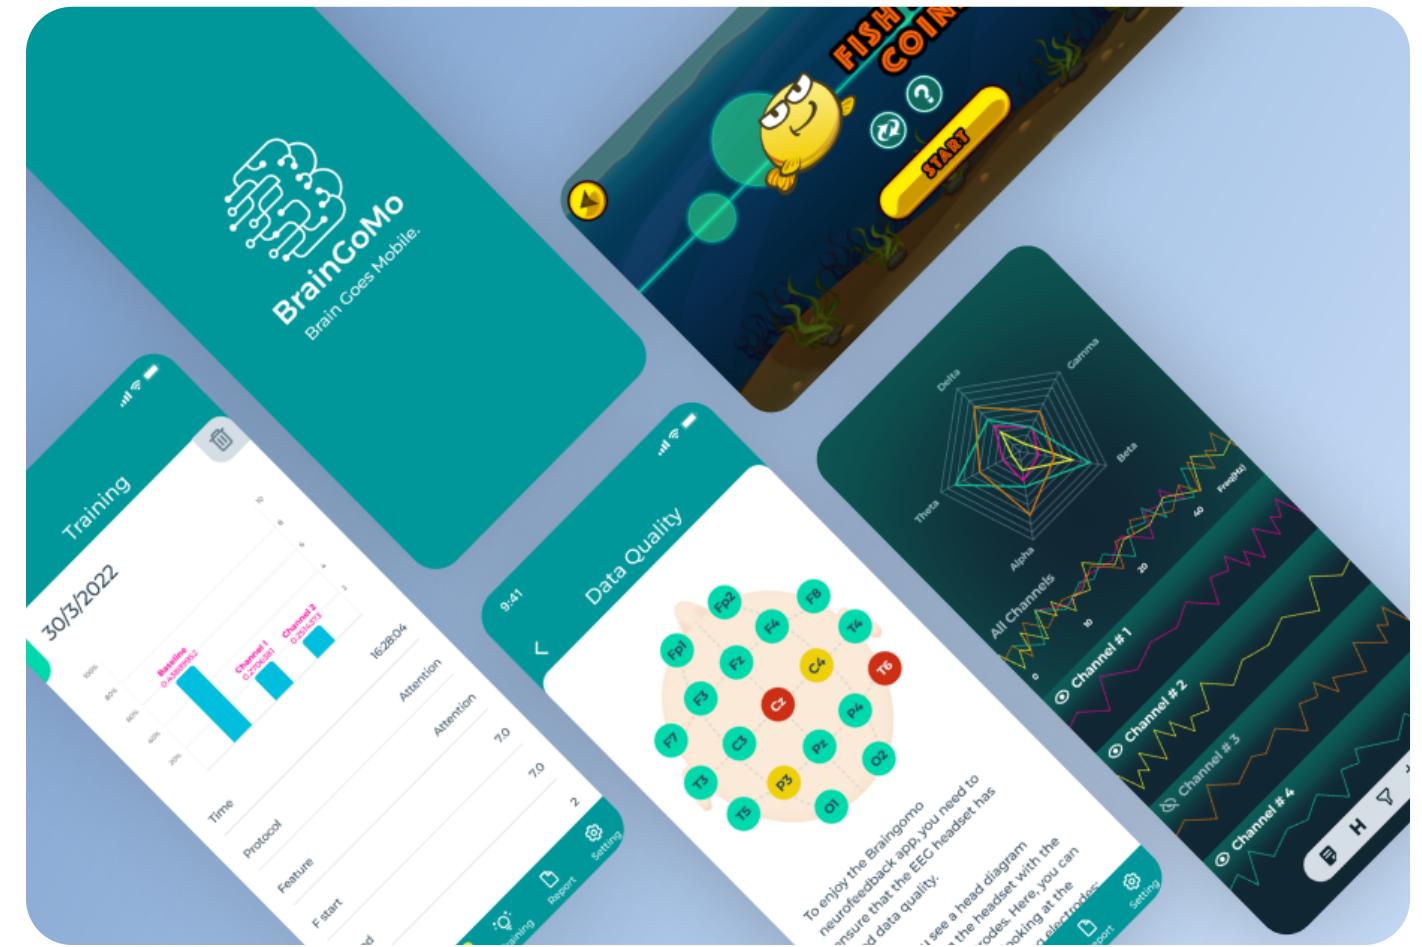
BrainGoMo
Brain Goes Mobile.

FISH COIN
START

Training
30/3/2022
Baseline 0.43899952
Channel 1 0.2706381
Channel 2 0.2514373
100%
80%
60%
40%
20%
10
8
6
4
2
Time
16:28:04
Protocol
Attention
Feature
Attention
F start
7.0
7.0
2
Training
Report
Setting

9:41
Data Quality
Fp1
Fp2
F8
F4
T4
T6
F2
C4
F3
Cz
P4
F7
C3
P2
O2
T3
P3
O1
T5
To enjoy the Braingomo neurofeedback app, you need to ensure that the EEG headset has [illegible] data quality.
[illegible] see a head diagram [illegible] the headset with the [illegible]odes. Here, you can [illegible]oking at the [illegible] electrodes
Report
Setting

Delta
Gamma
Theta
Beta
Alpha
All Channels
Freq(Hz)
0
10
20
40
Channel # 1
Channel # 2
Channel # 3
Channel # 4
H